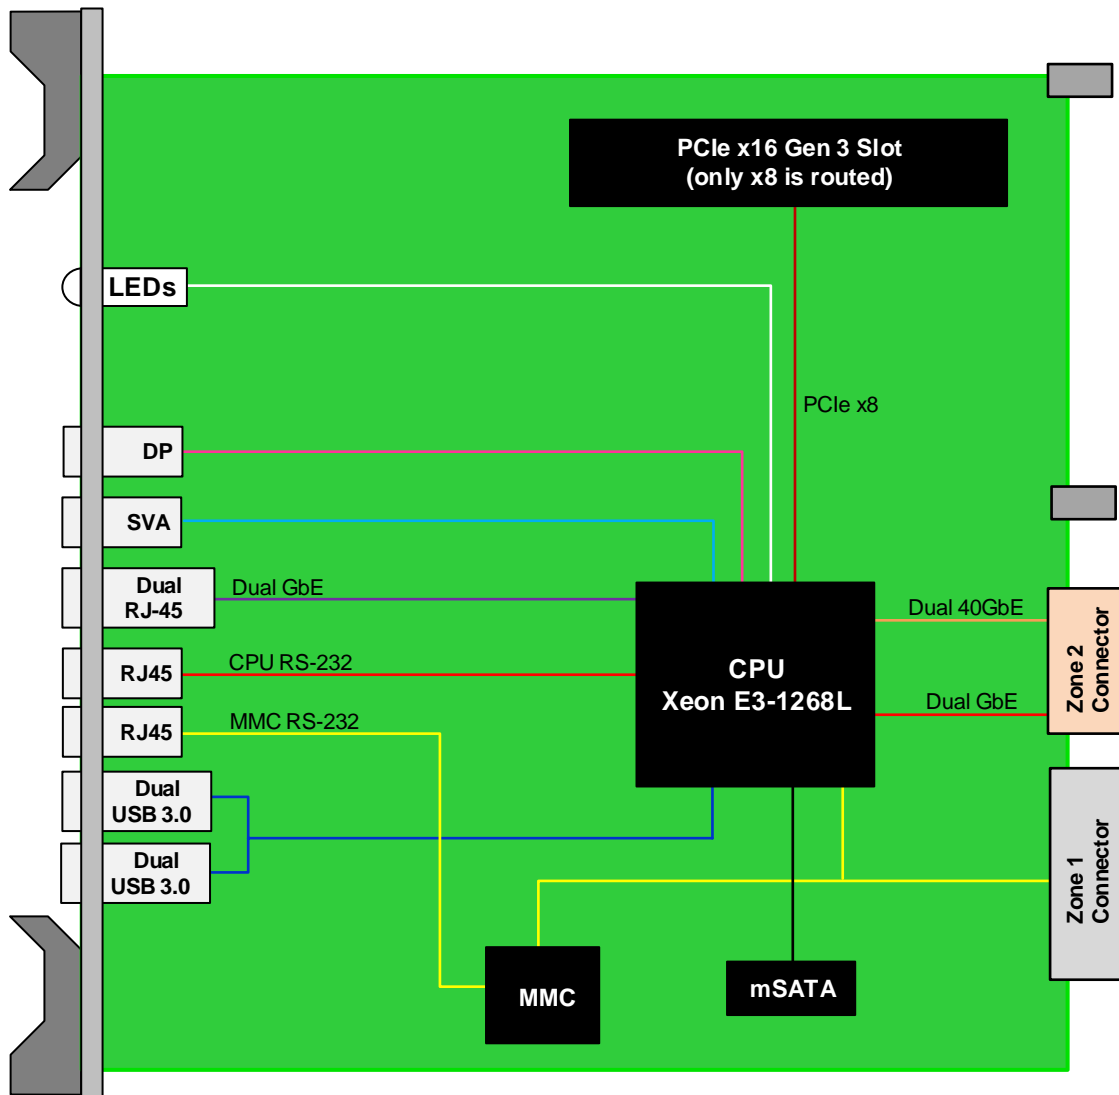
PCIe x16 Gen 3 Slot
(only x8 is routed)

LEDs

PCIe x8

DP

SVA

Dual RJ-45

Dual GbE

RJ45

CPU RS-232

RJ45

MMC RS-232

Dual USB 3.0

Dual USB 3.0

CPU
Xeon E3-1268L

Dual 40GbE

Dual GbE

Zone 2 Connector

Zone 1 Connector

MMC

mSATA